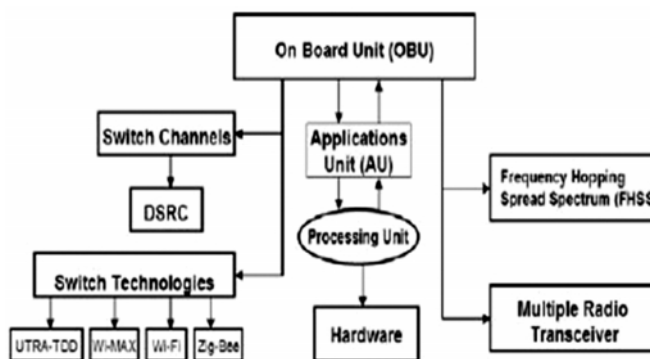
On Board Unit (OBU)

Switch Channels

Applications Unit (AU)

DSRC

Processing Unit

Frequency Hopping Spread Spectrum (FHSS

Switch Technologies

UTRA-TDD

Wi-MAX

Wi-Fi

Zig-Bee

Hardware

Multiple Radio Transceiver